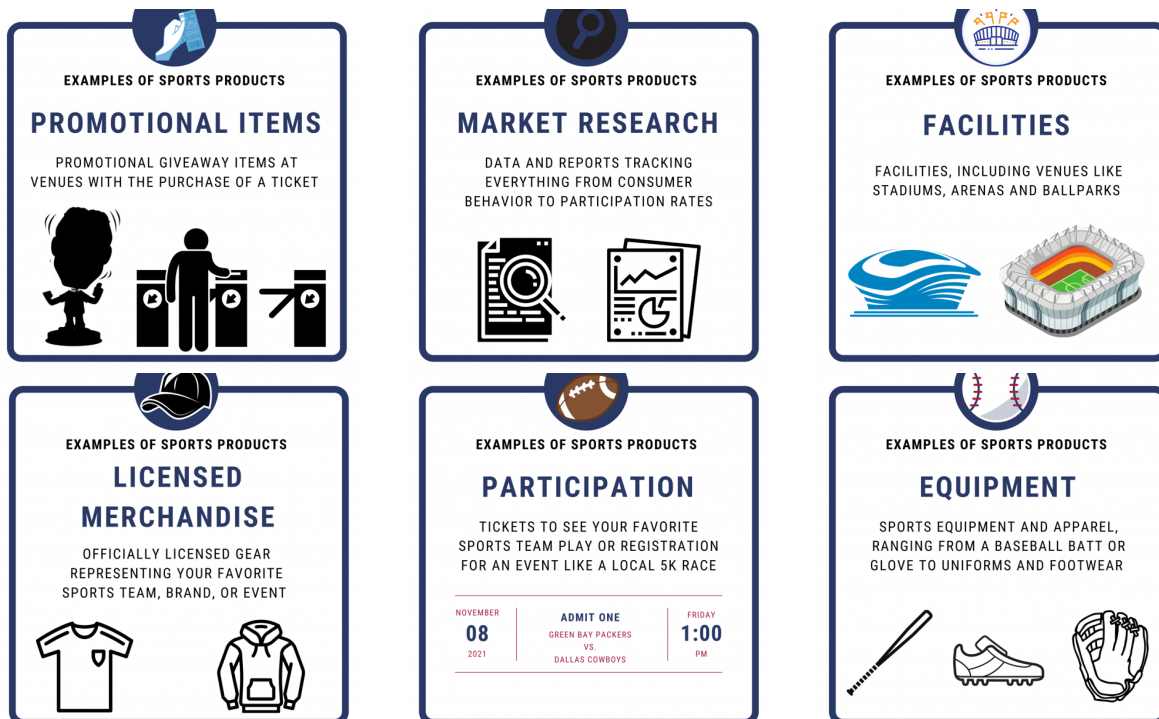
EXAMPLES OF SPORTS PRODUCTS

PROMOTIONAL ITEMS

PROMOTIONAL GIVEAWAY ITEMS AT VENUES WITH THE PURCHASE OF A TICKET

EXAMPLES OF SPORTS PRODUCTS

MARKET RESEARCH

DATA AND REPORTS TRACKING EVERYTHING FROM CONSUMER BEHAVIOR TO PARTICIPATION RATES

EXAMPLES OF SPORTS PRODUCTS

FACILITIES

FACILITIES, INCLUDING VENUES LIKE STADIUMS, ARENAS AND BALLPARKS

EXAMPLES OF SPORTS PRODUCTS

LICENSED MERCHANDISE

OFFICIALLY LICENSED GEAR REPRESENTING YOUR FAVORITE SPORTS TEAM, BRAND, OR EVENT

EXAMPLES OF SPORTS PRODUCTS

PARTICIPATION

TICKETS TO SEE YOUR FAVORITE SPORTS TEAM PLAY OR REGISTRATION FOR AN EVENT LIKE A LOCAL 5K RACE

NOVEMBER
08
2021

ADMIT ONE
GREEN BAY PACKERS
VS.
DALLAS COWBOYS

FRIDAY
1:00
PM

EXAMPLES OF SPORTS PRODUCTS

EQUIPMENT

SPORTS EQUIPMENT AND APPAREL, RANGING FROM A BASEBALL BATT OR GLOVE TO UNIFORMS AND FOOTWEAR